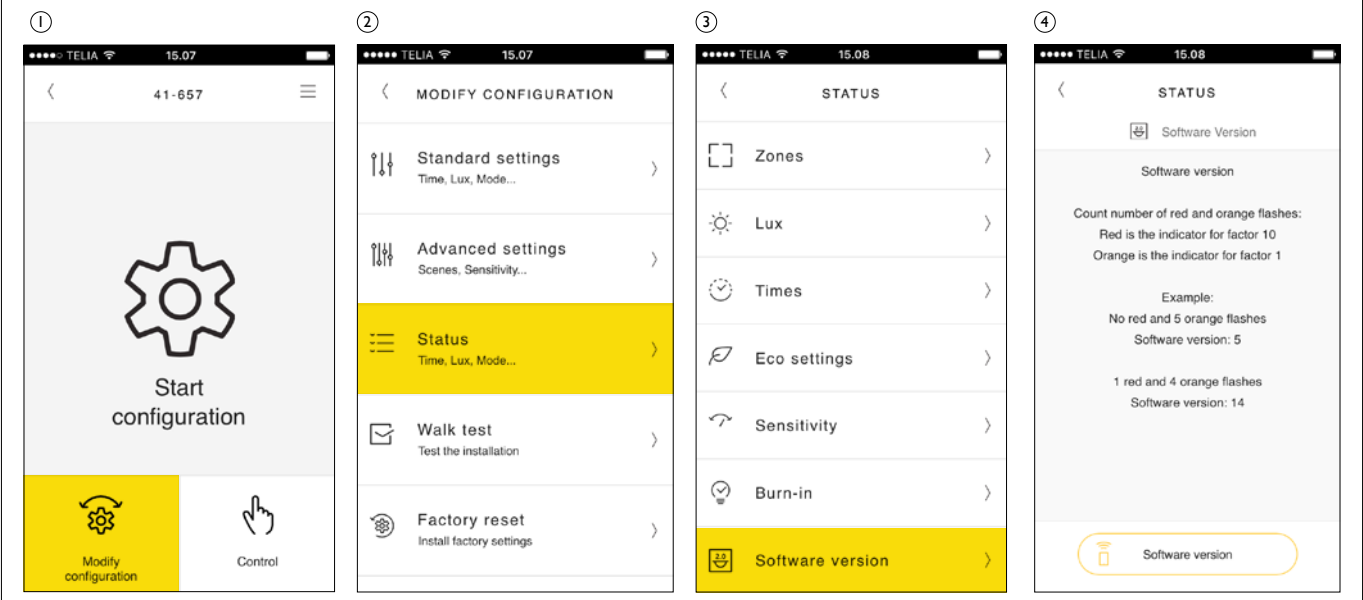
1

●●●●○ TELIA 15.07

41-657

Start configuration

Modify configuration

Control

2

●●●●● TELIA 15.07

MODIFY CONFIGURATION

Standard settings
Time, Lux, Mode...

Advanced settings
Scenes, Sensitivity...

Status
Time, Lux, Mode...

Walk test
Test the installation

Factory reset
Install factory settings

3

●●●●● TELIA 15.08

STATUS

Zones

Lux

Times

Eco settings

Sensitivity

Burn-in

Software version

4

●●●●● TELIA 15.08

STATUS

Software Version

Software version

Count number of red and orange flashes:
Red is the indicator for factor 10
Orange is the indicator for factor 1

Example:
No red and 5 orange flashes
Software version: 5

1 red and 4 orange flashes
Software version: 14

Software version